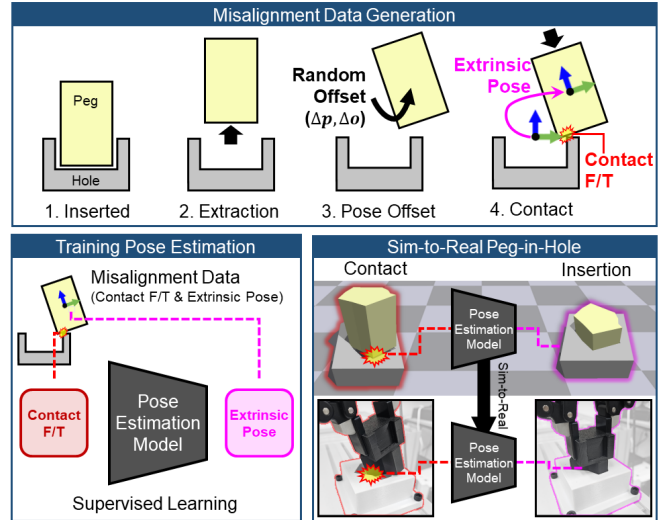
Misalignment Data Generation

Peg

Hole

1. Inserted

2. Extraction

Random Offset $(\Delta p, \Delta o)$

3. Pose Offset

Extrinsic Pose

Contact F/T

4. Contact

Training Pose Estimation

Misalignment Data (Contact F/T & Extrinsic Pose)

Contact F/T

Pose Estimation Model

Extrinsic Pose

Supervised Learning

Sim-to-Real Peg-in-Hole

Contact

Insertion

Pose Estimation Model

Sim-to-Real

Pose Estimation Model